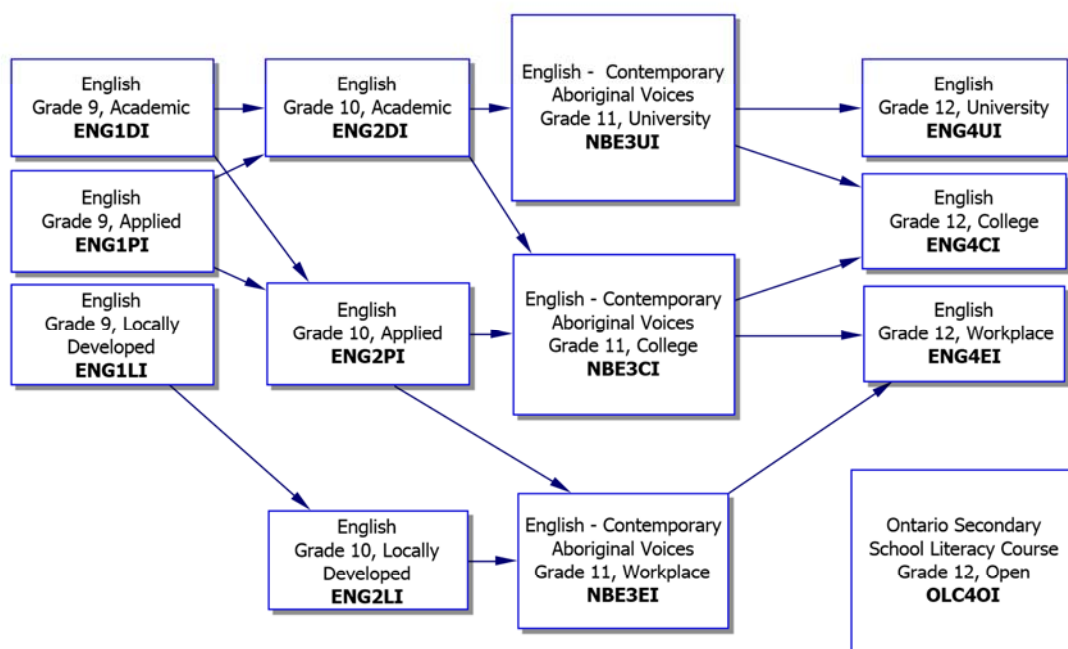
English
Grade 9, Academic
**ENG1DI**

English
Grade 9, Applied
**ENG1PI**

English
Grade 9, Locally Developed
**ENG1LI**

English
Grade 10, Academic
**ENG2DI**

English
Grade 10, Applied
**ENG2PI**

English
Grade 10, Locally Developed
**ENG2LI**

English - Contemporary Aboriginal Voices
Grade 11, University
**NBE3UI**

English - Contemporary Aboriginal Voices
Grade 11, College
**NBE3CI**

English - Contemporary Aboriginal Voices
Grade 11, Workplace
**NBE3EI**

English
Grade 12, University
**ENG4UI**

English
Grade 12, College
**ENG4CI**

English
Grade 12, Workplace
**ENG4EI**

Ontario Secondary School Literacy Course
Grade 12, Open
**OLC4OI**